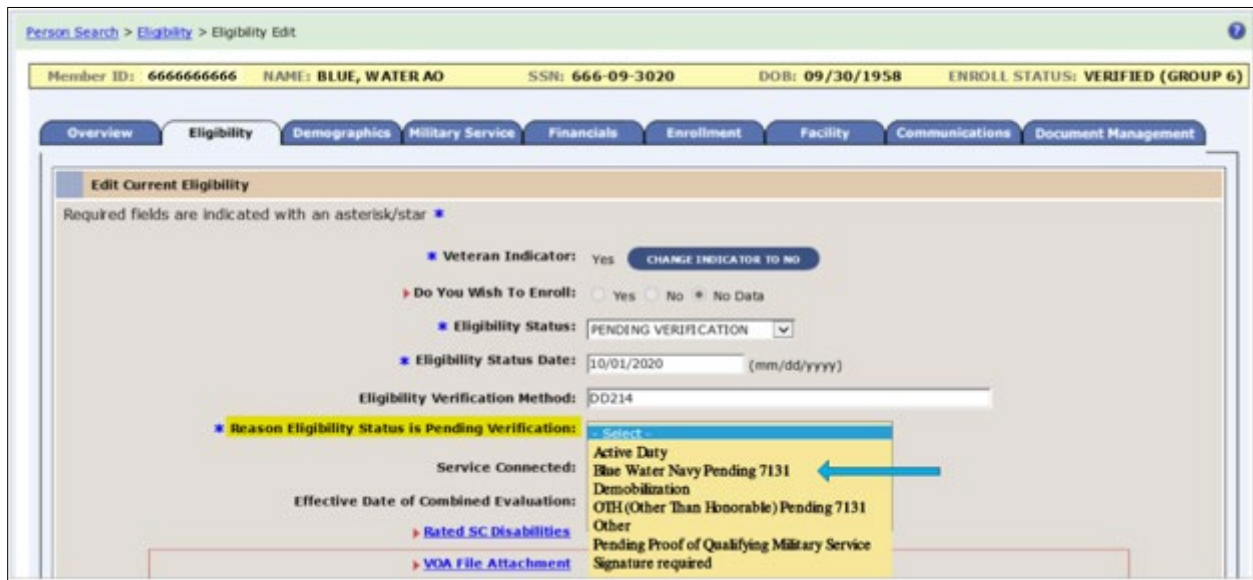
Person Search > Eligibility > Eligibility Edit

Member ID: 6666666666 NAME: BLUE, WATER AO SSN: 666-09-3020 DOB: 09/30/1958 ENROLL STATUS: VERIFIED (GROUP 6)

Overview | Eligibility | Demographics | Military Service | Financials | Enrollment | Facility | Communications | Document Management

Edit Current Eligibility

Required fields are indicated with an asterisk/star *

* Veteran Indicator: Yes CHANGE INDICATOR TO NO

Do You Wish To Enroll: Yes No No Data

* Eligibility Status: PENDING VERIFICATION

* Eligibility Status Date: 10/01/2020 (mm/dd/yyyy)

Eligibility Verification Method: DD214

* Reason Eligibility Status is Pending Verification: - Select -

Service Connected:

Effective Date of Combined Evaluation:

Rated SC Disabilities

VOA File Attachment

Active Duty
Blue Water Navy Pending 7131
Demobilization
OTH (Other Than Honorable) Pending 7131
Other
Pending Proof of Qualifying Military Service
Signature required